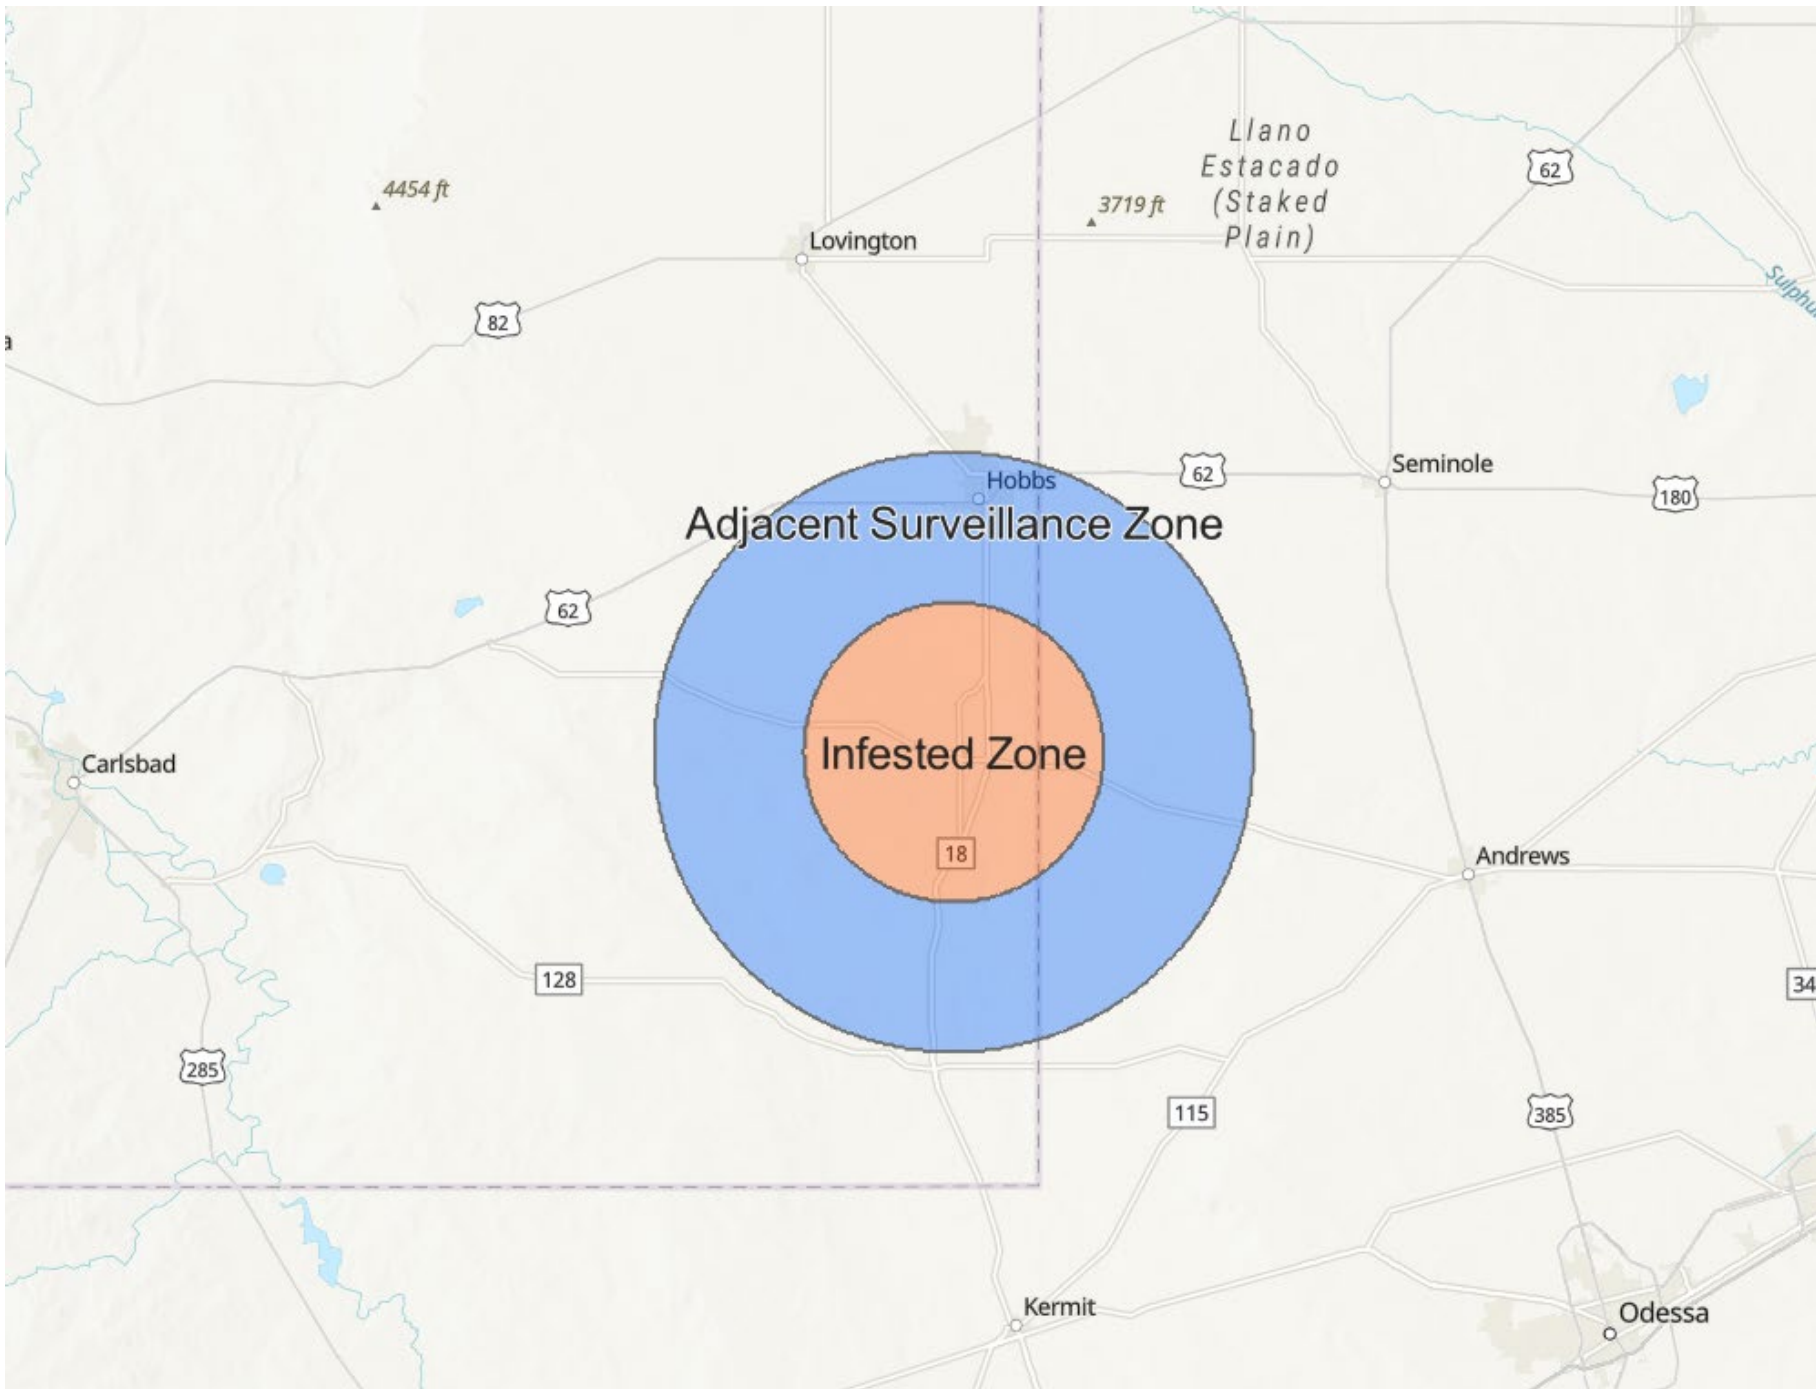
Llano Estacado (Staked Plain)

4454 ft

3719 ft

62

Lovington

82

Sulphu

a

Hobbs

62

Seminole

180

Adjacent Surveillance Zone

62

Carlsbad

Infested Zone

18

Andrews

128

34

285

115

385

Kermit

Odessa